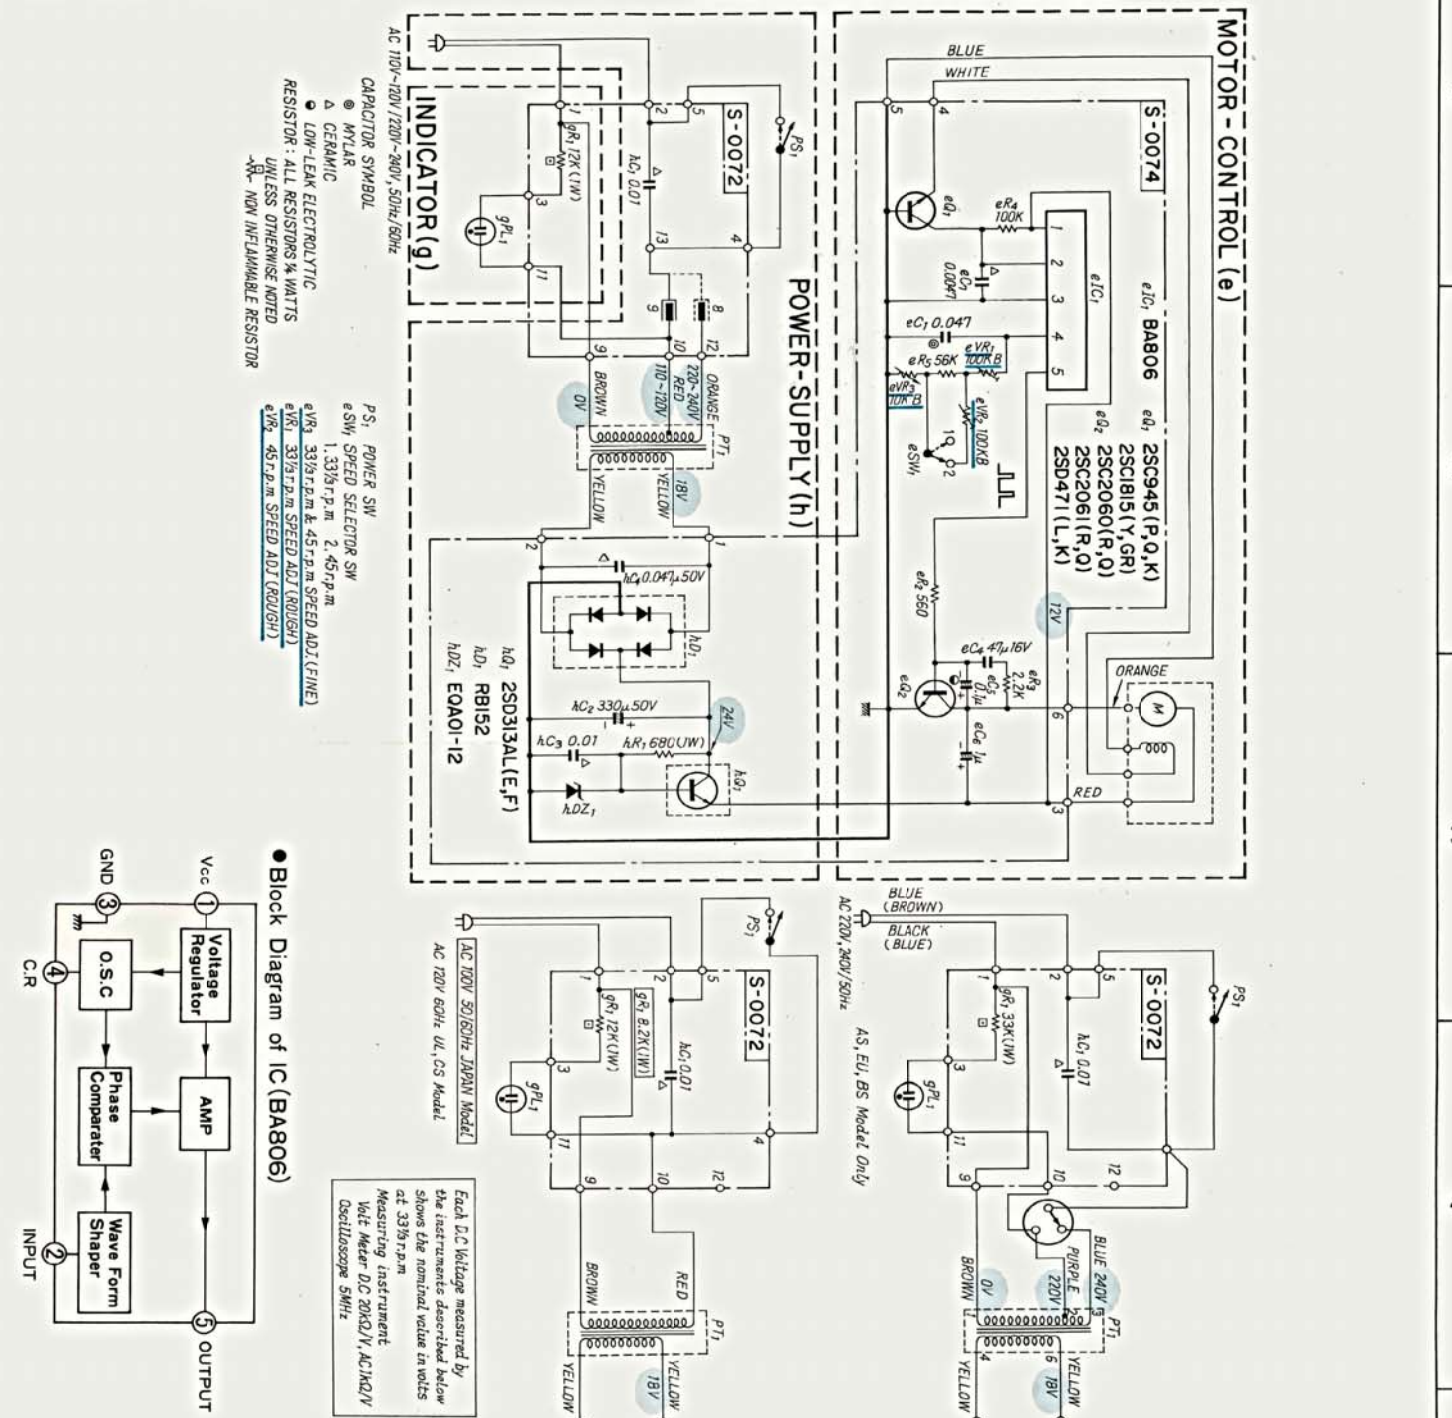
MOTOR-CONTROL (e)

S-0074

BLUE
WHITE

eIC₁ BA806
eQ₁ 2SC945(P,Q,K)
eQ₂ 2SC1815(Y,GR)
2SC2060(R,Q)
2SD471(L,K)

eIC₁
eR₄ 100K
eC₁ 0.0047
eC₇ 0.047
eR₅ 56K
eVR₁ 100KB
eVR₃ 10KB
eVR₂ 100KB
eSW₁
eR₂ 560
eC₄ 47μ16V
eR₃ 2.2K
eC₅ 0.1μ
eC₆ 1μ
eQ₂
eQ₁
12V
ORANGE
RED
M

POWER-SUPPLY (h)

S-0072
PS₁
hC₁ 0.01
gR₁ 12K(1W)
gPL₁
INDICATOR (g)
AC 110V~120V/220V~240V, 50Hz/60Hz

ORANGE 220~240V
RED 110~120V
BROWN 0V
PT₁
YELLOW 18V
YELLOW
hC₄ 0.047μ50V
hD₁
hC₂ 330μ50V
hC₃ 0.01
hR₁ 680(1W)
24V
hDZ₁
hQ₁

hQ₁ 2SD313AL(E,F)
hD₁ RB152
hDZ₁ EQA01-12

CAPACITOR SYMBOL
MYLAR
CERAMIC
LOW-LEAK ELECTROLYTIC
RESISTOR: ALL RESISTORS ¼ WATTS UNLESS OTHERWISE NOTED
NON INFLAMMABLE RESISTOR

PS₁ POWER SW
eSW₁ SPEED SELECTOR SW
1. 33⅓r.p.m 2. 45r.p.m
eVR₁ 33⅓r.p.m & 45r.p.m SPEED ADJ.(FINE)
eVR₂ 33⅓r.p.m SPEED ADJ.(ROUGH)
eVR₃ 45r.p.m SPEED ADJ.(ROUGH)

●Block Diagram of IC(BA806)
Vcc 1
GND 3
Voltage Regulator
O.S.C
AMP
Phase Comparater
Wave Form Shaper
4 C.R
2 INPUT
5 OUTPUT

S-0072
PS₁
gR₁ 12K(1W)
gR₁ 8.2K(1W)
hC₁ 0.01
gPL₁
AC 100V 50/60Hz JAPAN Model
AC 120V 60Hz UL,CS Model
RED
BROWN
PT₁
YELLOW 18V
YELLOW

Each D.C Voltage measured by the instruments described below shows the nominal value in volts at 33⅓r.p.m
Measuring instrument
Volt Meter D.C 20KΩ/V, AC1KΩ/V
Oscilloscope 5MHz

AC 220V,240V/50Hz
AS,EU,BS Model Only
BLUE (BROWN)
BLACK (BLUE)
S-0072
PS₁
gR₁ 33K(1W)
hC₁ 0.01
gPL₁
BLUE 240V
PURPLE 220V
BROWN 0V
PT₁
YELLOW 18V
YELLOW